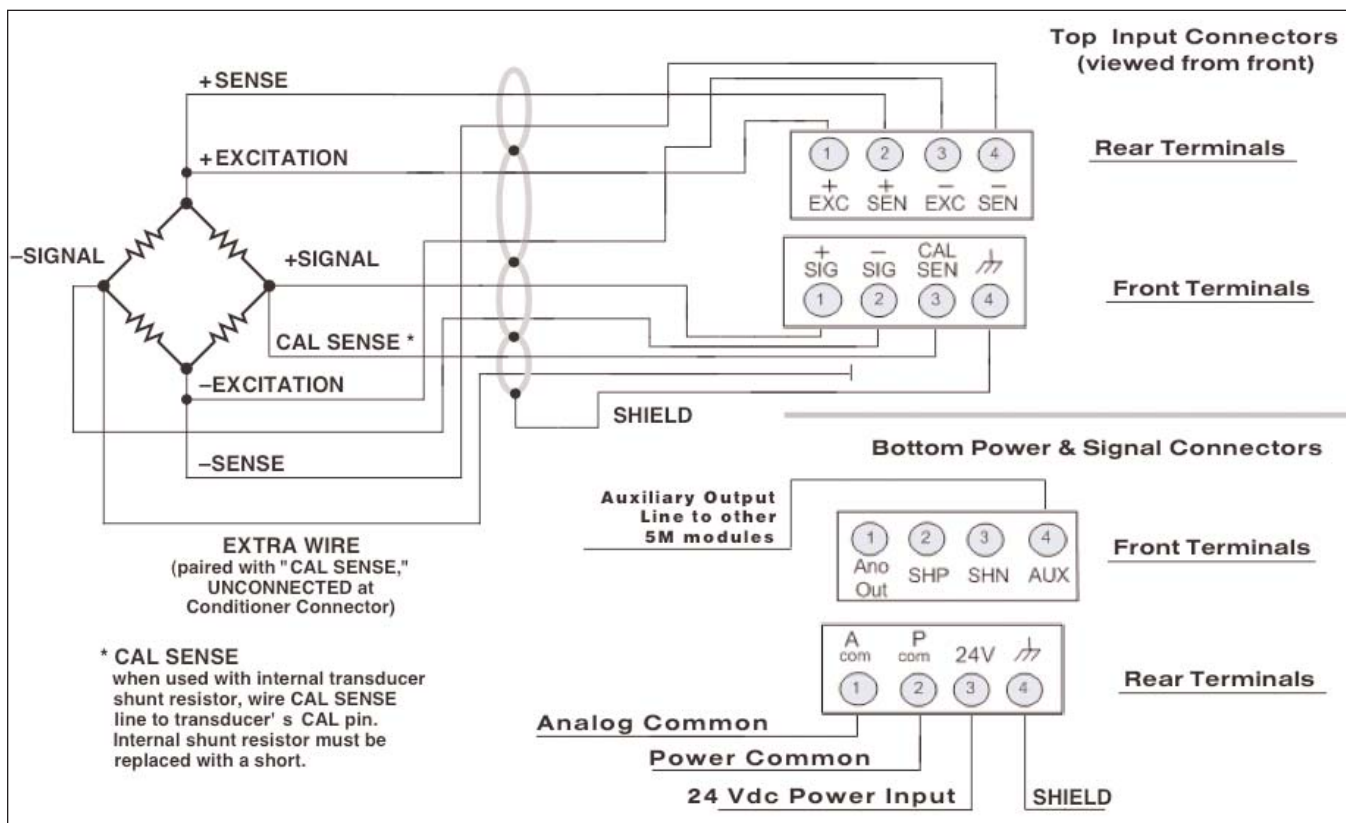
Top Input Connectors
(viewed from front)

+SENSE

+EXCITATION

–SIGNAL

+SIGNAL

CAL SENSE *

–EXCITATION

–SENSE

SHIELD

1 2 3 4
+ EXC
+ SEN
— EXC
— SEN

Rear Terminals

+ SIG
— SIG
CAL SEN
1 2 3 4

Front Terminals

Bottom Power & Signal Connectors

Auxiliary Output Line to other 5M modules

1 2 3 4
Ano Out
SHP
SHN
AUX

Front Terminals

EXTRA WIRE
(paired with "CAL SENSE," UNCONNECTED at Conditioner Connector)

A com
P com
24V
1 2 3 4

Rear Terminals

* CAL SENSE
when used with internal transducer shunt resistor, wire CAL SENSE line to transducer' s CAL pin. Internal shunt resistor must be replaced with a short.

Analog Common

Power Common

24 Vdc Power Input

SHIELD